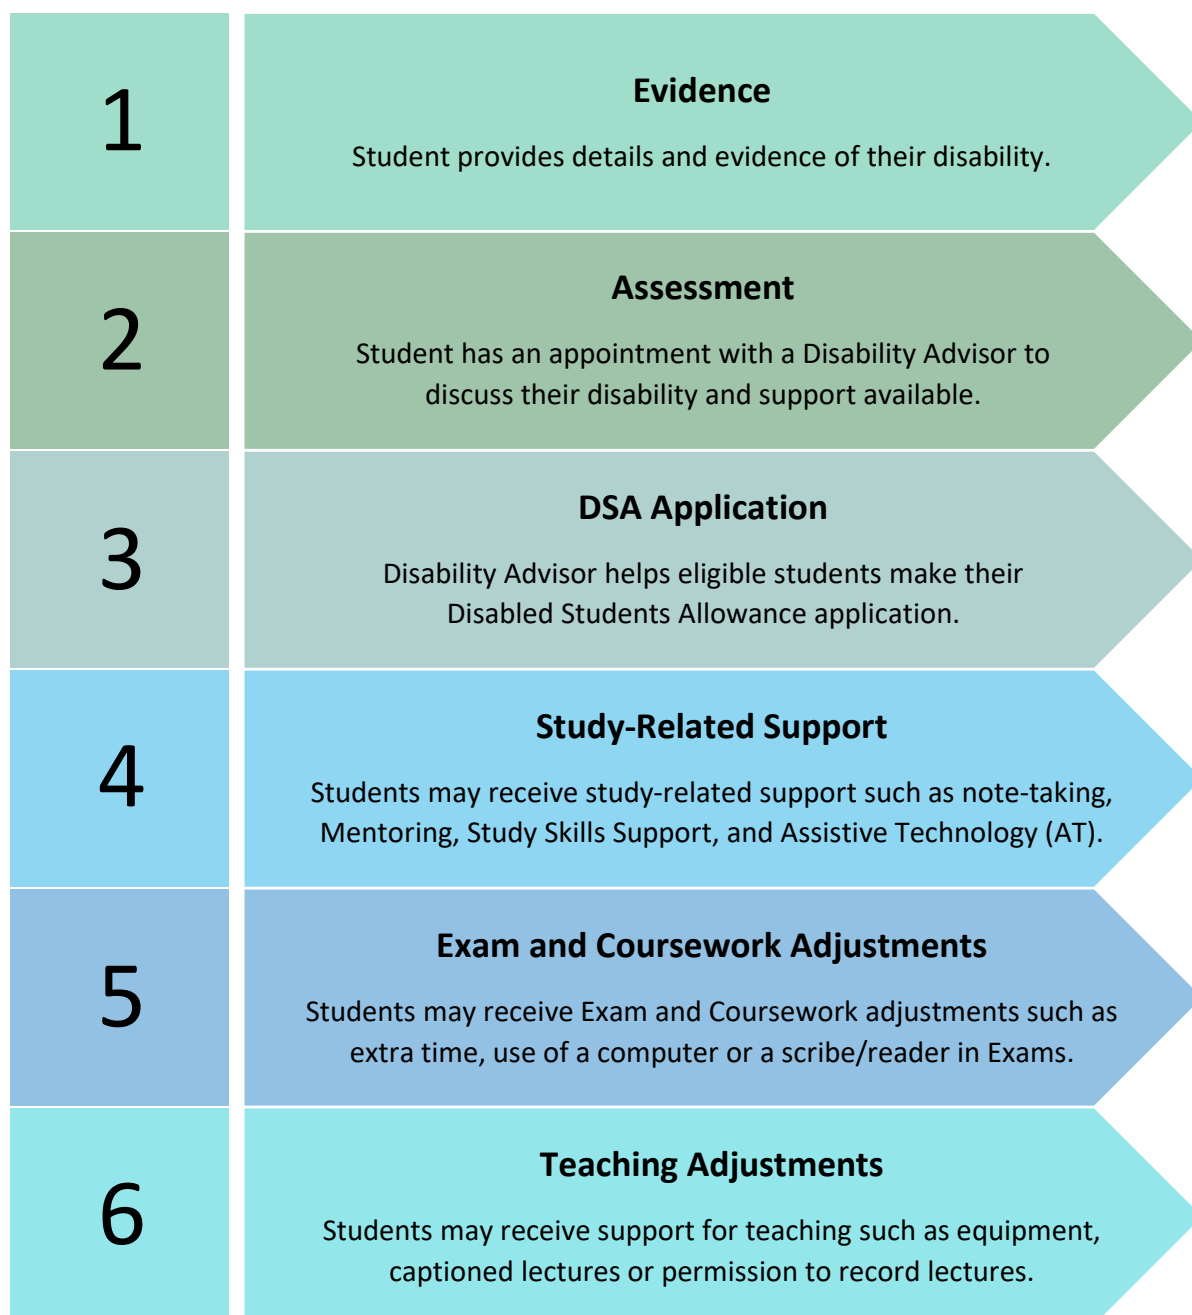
1

Evidence

Student provides details and evidence of their disability.

2

Assessment

Student has an appointment with a Disability Advisor to discuss their disability and support available.

3

DSA Application

Disability Advisor helps eligible students make their Disabled Students Allowance application.

4

Study-Related Support

Students may receive study-related support such as note-taking, Mentoring, Study Skills Support, and Assistive Technology (AT).

5

Exam and Coursework Adjustments

Students may receive Exam and Coursework adjustments such as extra time, use of a computer or a scribe/reader in Exams.

6

Teaching Adjustments

Students may receive support for teaching such as equipment, captioned lectures or permission to record lectures.